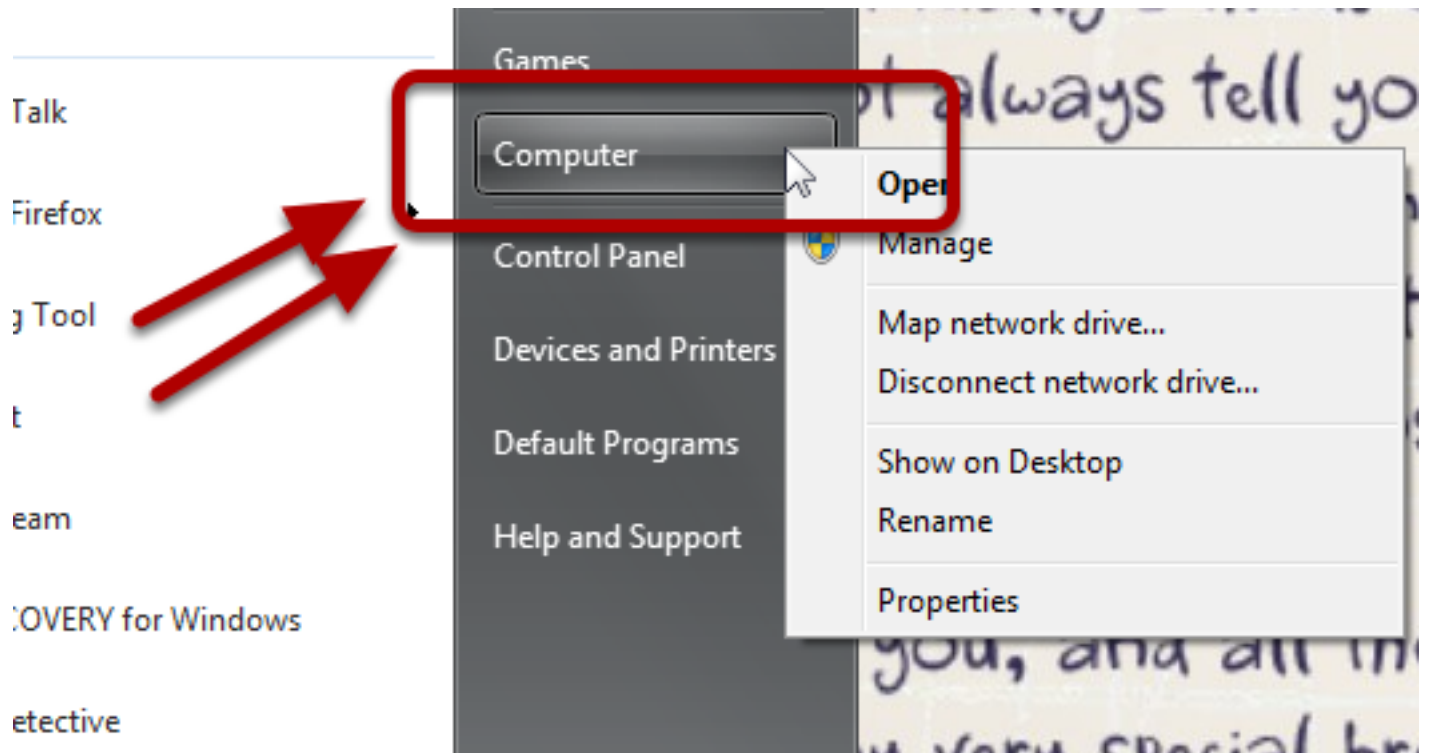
Talk

Firefox

g Tool

t

eam

:OVERY for Windows

etective

Games

Computer

Control Panel

Devices and Printers

Default Programs

Help and Support

Open

Manage

Map network drive...

Disconnect network drive...

Show on Desktop

Rename

Properties

always tell yo

you, and all th

very special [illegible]